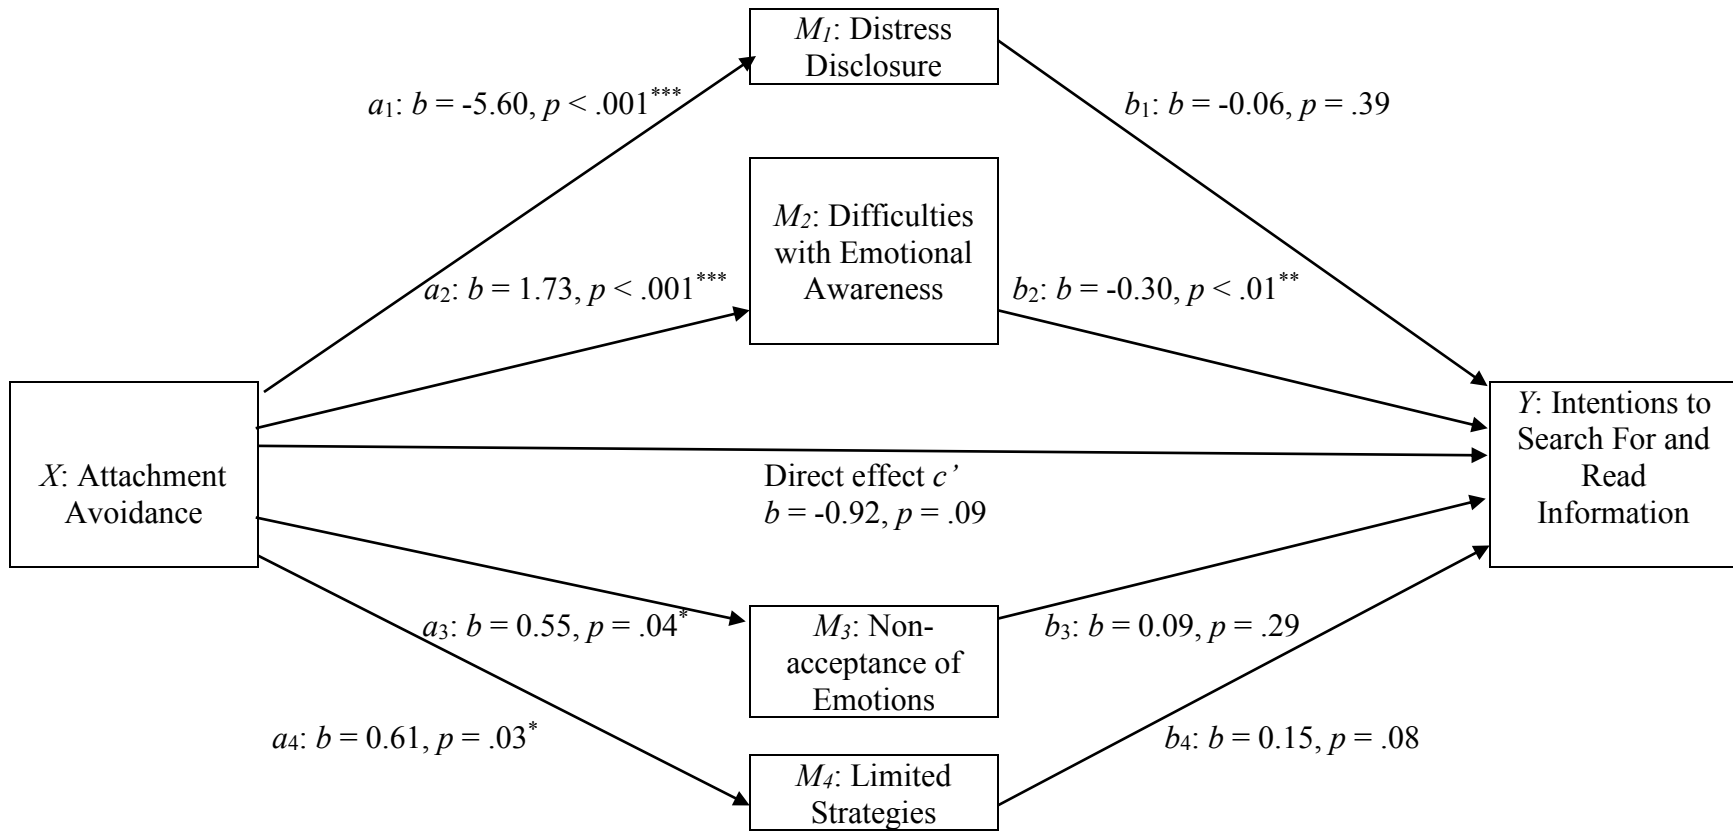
$M_1$: Distress Disclosure

$a_1$: $b$ = -5.60, $p$ < .001$^{***}$

$b_1$: $b$ = -0.06, $p$ = .39

$M_2$: Difficulties with Emotional Awareness

$a_2$: $b$ = 1.73, $p$ < .001$^{***}$

$b_2$: $b$ = -0.30, $p$ < .01$^{**}$

$X$: Attachment Avoidance

Direct effect $c'$
$b$ = -0.92, $p$ = .09

$Y$: Intentions to Search For and Read Information

$a_3$: $b$ = 0.55, $p$ = .04$^{*}$

$M_3$: Non-acceptance of Emotions

$b_3$: $b$ = 0.09, $p$ = .29

$a_4$: $b$ = 0.61, $p$ = .03$^{*}$

$M_4$: Limited Strategies

$b_4$: $b$ = 0.15, $p$ = .08